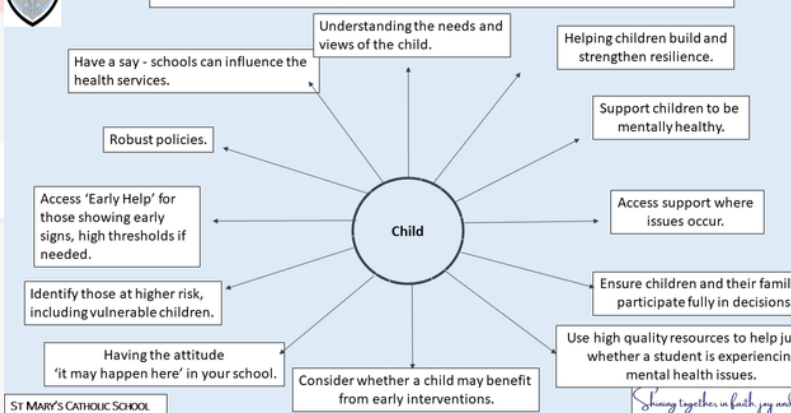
Understanding the needs and views of the child.

Helping children build and strengthen resilience.

Have a say - schools can influence the health services.

Support children to be mentally healthy.

Robust policies.

Access 'Early Help' for those showing early signs, high thresholds if needed.

Child

Access support where issues occur.

Ensure children and their famil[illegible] participate fully in decisions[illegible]

Identify those at higher risk, including vulnerable children.

Use high quality resources to help ju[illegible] whether a student is experiencin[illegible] mental health issues.

Having the attitude 'it may happen here' in your school.

Consider whether a child may benefit from early interventions.

ST MARY'S CATHOLIC SCHOOL

Shining together in faith, joy and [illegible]